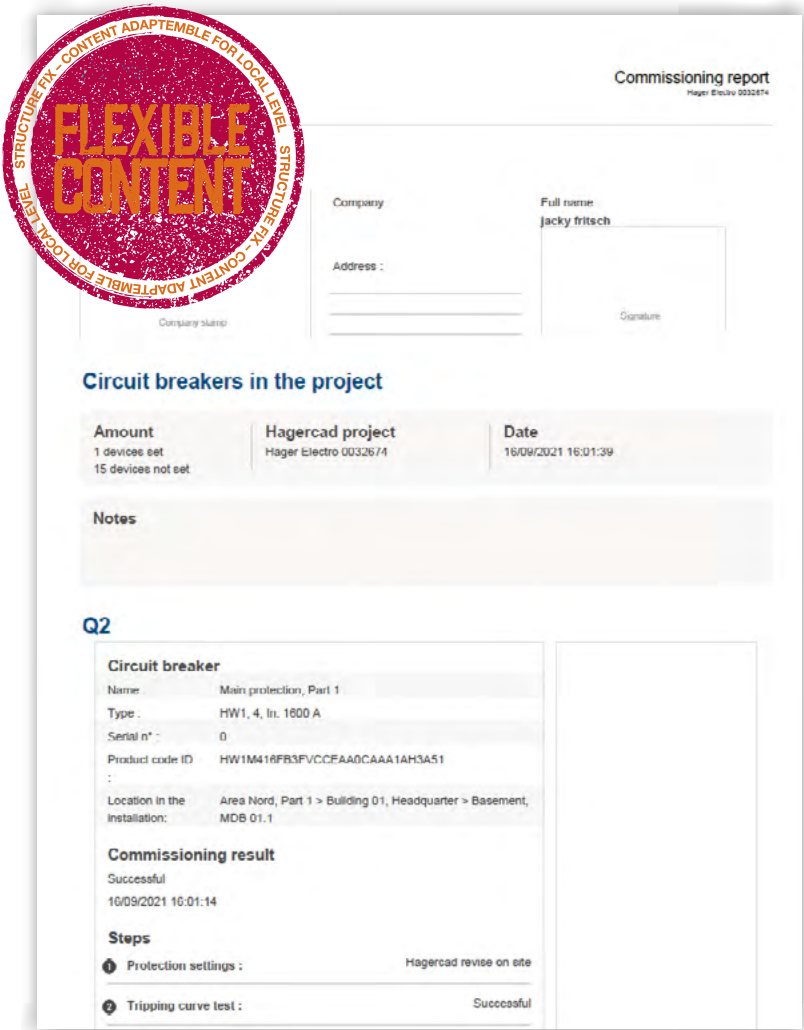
STRUCTURE FIX - CONTENT ADAPTEMBLE FOR LOCAL LEVEL STRUCTURE FIX - CONTENT ADAPTEMBLE FOR LOCAL LEVEL

FLEXIBLE CONTENT

Commissioning report
Hager Electro 0032674

Company

Address :

Company stamp

Full name
jacky fritsch

Signature

Circuit breakers in the project

Amount
1 devices set
15 devices not set

Hagercad project
Hager Electro 0032674

Date
16/09/2021 16:01:39

Notes

Q2

Circuit breaker

| | |
|---|---|
| Name : | Main protection, Part 1 |
| Type : | HW1, 4, In. 1600 A |
| Serial n° : | 0 |
| Product code ID : | HW1M416FB3FVCCEAA0CAAA1AH3A51 |
| Location in the installation: | Area Nord, Part 1 > Building 01, Headquarter > Basement, MDB 01.1 |

Commissioning result
Successful
16/09/2021 16:01:14

Steps

1 Protection settings : Hagercad revise on site

2 Tripping curve test : Successful